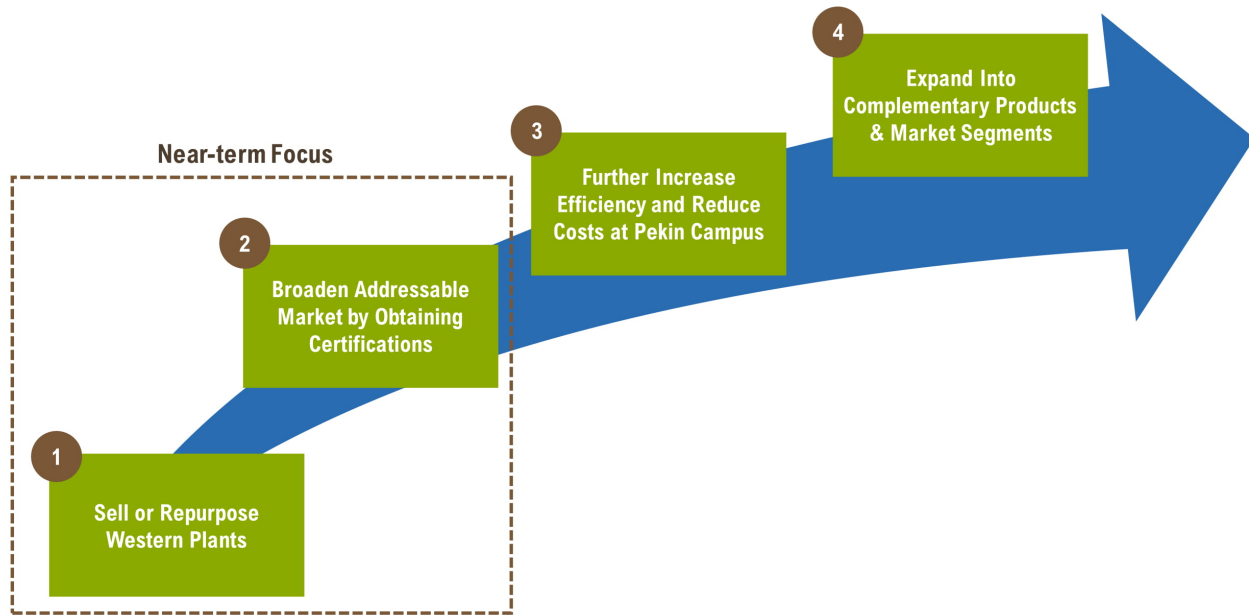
Near-term Focus

1
Sell or Repurpose Western Plants

2
Broaden Addressable Market by Obtaining Certifications

3
Further Increase Efficiency and Reduce Costs at Pekin Campus

4
Expand Into Complementary Products & Market Segments